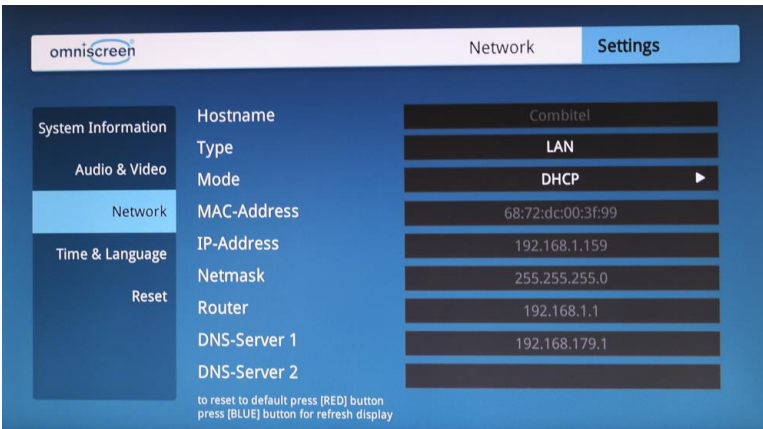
omniscreen

Network

Settings

System Information

Audio & Video

Network

Time & Language

Reset

| | |
|---|---|
| Hostname | Combitel |
| Type | LAN |
| Mode | DHCP ▶ |
| MAC-Address | 68:72:dc:00:3f:99 |
| IP-Address | 192.168.1.159 |
| Netmask | 255.255.255.0 |
| Router | 192.168.1.1 |
| DNS-Server 1 | 192.168.179.1 |
| DNS-Server 2 | |

to reset to default press [RED] button
press [BLUE] button for refresh display